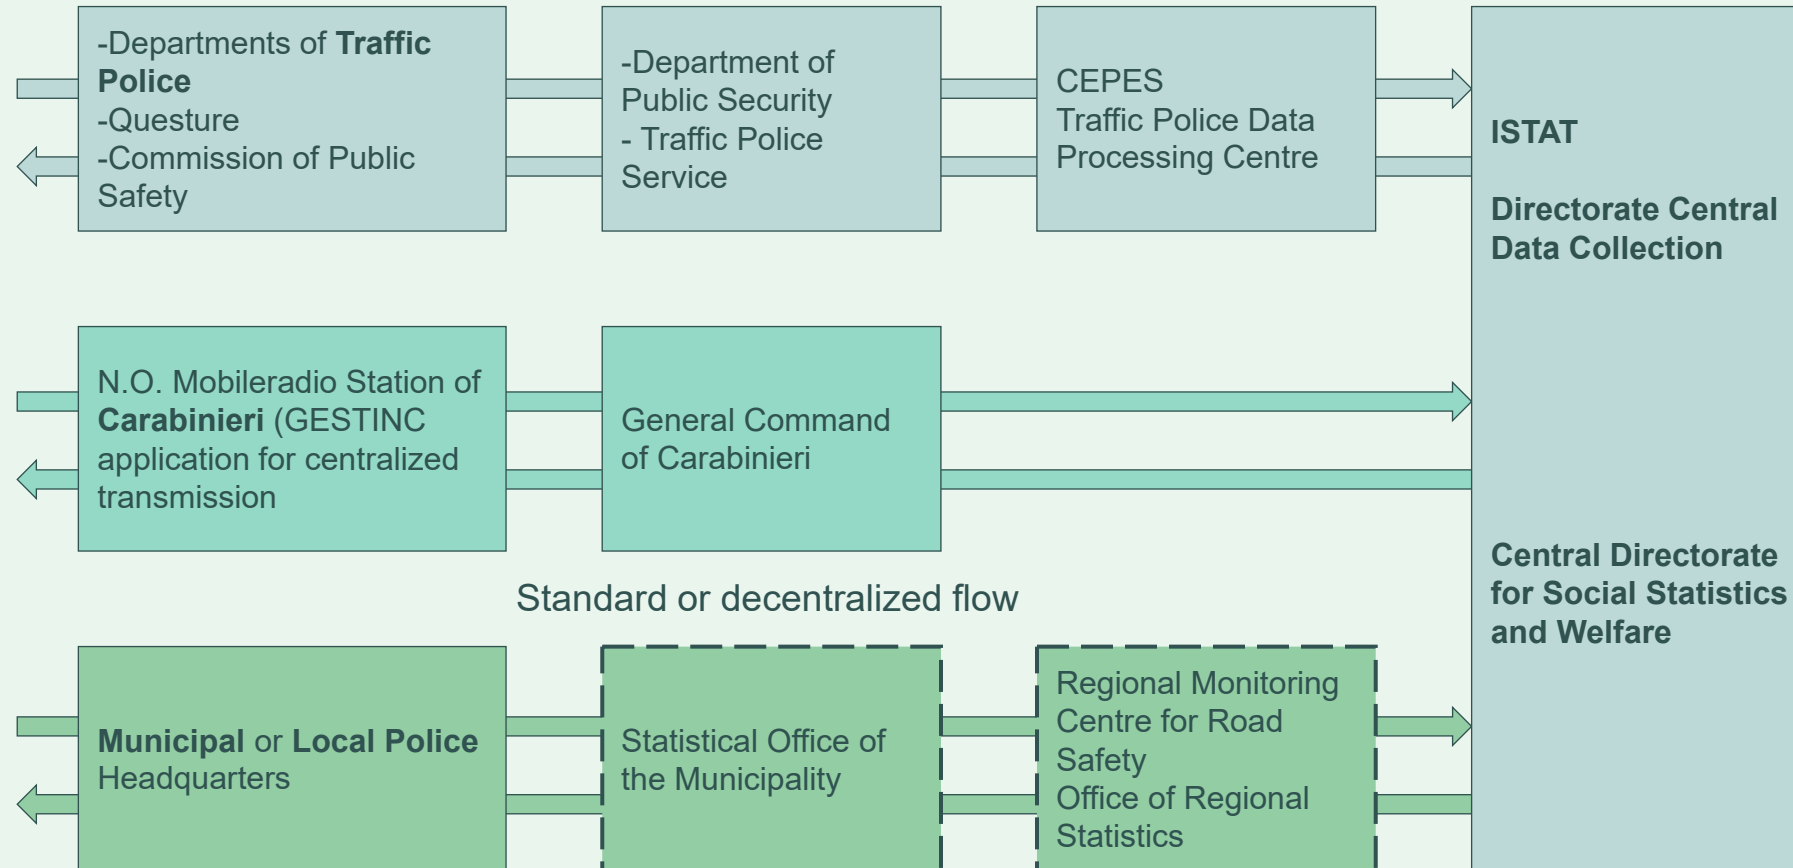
-Departments of **Traffic Police**
-Questure
-Commission of Public Safety

-Department of Public Security
- Traffic Police Service

CEPES
Traffic Police Data Processing Centre

**ISTAT**

**Directorate Central Data Collection**

N.O. Mobileradio Station of **Carabinieri** (GESTINC application for centralized transmission

General Command of Carabinieri

**Central Directorate for Social Statistics and Welfare**

Standard or decentralized flow

**Municipal** or **Local Police** Headquarters

Statistical Office of the Municipality

Regional Monitoring Centre for Road Safety
Office of Regional Statistics